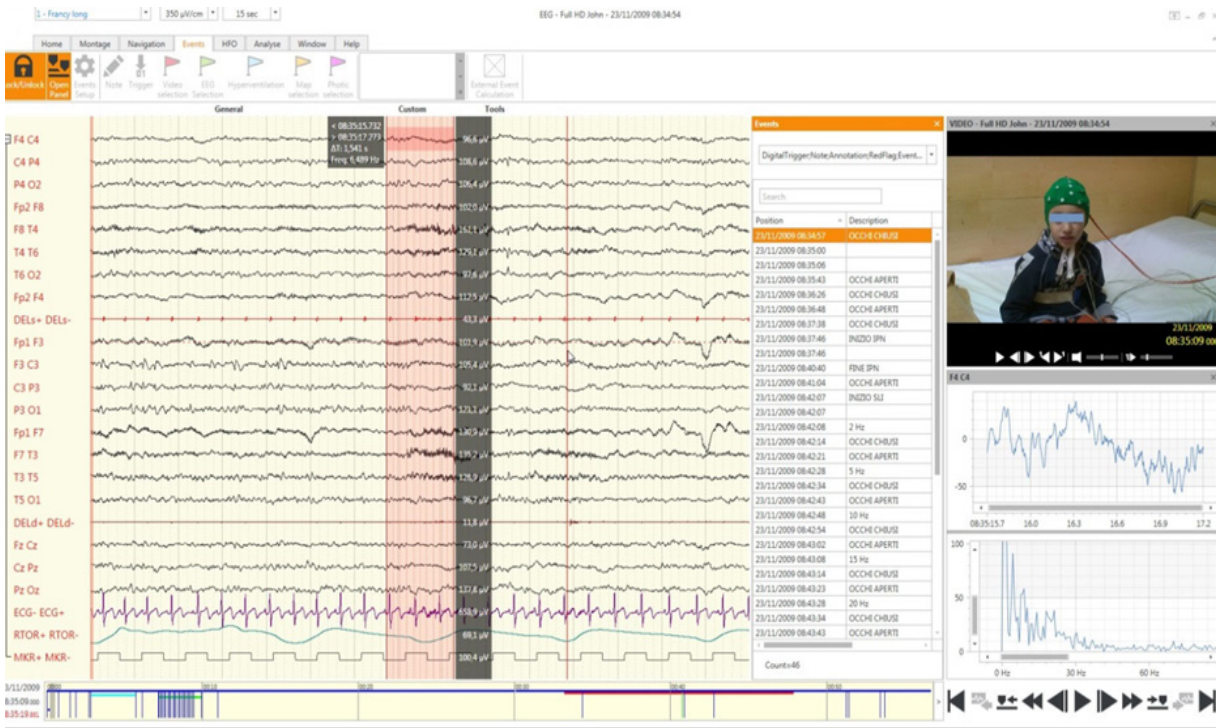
1 - Francy long | 350 µV/cm | 15 sec

EEG - Full HD John - 23/11/2009 08:34:54

Home | Montage | Navigation | Events | HFO | Analyse | Window | Help

Lock/Unlock | Open Panel | Events Setup | Note | Trigger | Video selection | EEG Selection | Hyperventilation | Map selection | Photic selection | External Event Calculation

General | Custom | Tools

< 08:35:15.732
> 08:35:17.273
ΔT: 1,541 s
Freq: 6,489 Hz

F4 C4
C4 P4
P4 O2
Fp2 F8
F8 T4
T4 T6
T6 O2
Fp2 F4
DELs+ DELs-
Fp1 F3
F3 C3
C3 P3
P3 O1
Fp1 F7
F7 T3
T3 T5
T5 O1
DELd+ DELd-
Fz Cz
Cz Pz
Pz Oz
ECG- ECG+
RTOR+ RTOR-
MKR+ MKR-

96,6 µV
108,6 µV
106,4 µV
102,9 µV
161,1 µV
129,1 µV
97,6 µV
112,9 µV
43,3 µV
103,9 µV
105,4 µV
92,1 µV
123,1 µV
130,3 µV
139,2 µV
128,9 µV
96,7 µV
13,8 µV
73,0 µV
107,5 µV
137,6 µV
458,9 µV
69,1 µV
100,4 µV

Events
DigitalTrigger;Note;Annotation;RedFlag;Event...
Search

| Position | Description |
|---|---|
| 23/11/2009 08:34:57 | OCCHI CHIUSI |
| 23/11/2009 08:35:00 | |
| 23/11/2009 08:35:06 | |
| 23/11/2009 08:35:43 | OCCHI APERTI |
| 23/11/2009 08:36:26 | OCCHI CHIUSI |
| 23/11/2009 08:36:48 | OCCHI APERTI |
| 23/11/2009 08:37:38 | OCCHI CHIUSI |
| 23/11/2009 08:37:46 | INIZIO IPN |
| 23/11/2009 08:37:46 | |
| 23/11/2009 08:40:40 | FINE IPN |
| 23/11/2009 08:41:04 | OCCHI APERTI |
| 23/11/2009 08:42:07 | INIZIO SLI |
| 23/11/2009 08:42:07 | |
| 23/11/2009 08:42:08 | 2 Hz |
| 23/11/2009 08:42:14 | OCCHI CHIUSI |
| 23/11/2009 08:42:21 | OCCHI APERTI |
| 23/11/2009 08:42:28 | 5 Hz |
| 23/11/2009 08:42:34 | OCCHI CHIUSI |
| 23/11/2009 08:42:43 | OCCHI APERTI |
| 23/11/2009 08:42:48 | 10 Hz |
| 23/11/2009 08:42:54 | OCCHI CHIUSI |
| 23/11/2009 08:43:02 | OCCHI APERTI |
| 23/11/2009 08:43:08 | 15 Hz |
| 23/11/2009 08:43:14 | OCCHI CHIUSI |
| 23/11/2009 08:43:23 | OCCHI APERTI |
| 23/11/2009 08:43:28 | 20 Hz |
| 23/11/2009 08:43:34 | OCCHI CHIUSI |
| 23/11/2009 08:43:43 | OCCHI APERTI |

Count=46

VIDEO - Full HD John - 23/11/2009 08:34:54
23/11/2009
08:35:09.000

F4 C4
0
-50
08:35:15.7 | 16.0 | 16.3 | 16.6 | 16.9 | 17.2

100
50
0
0 Hz | 30 Hz | 60 Hz

3/11/2009
8:35:09.000
8:35:18 sec.